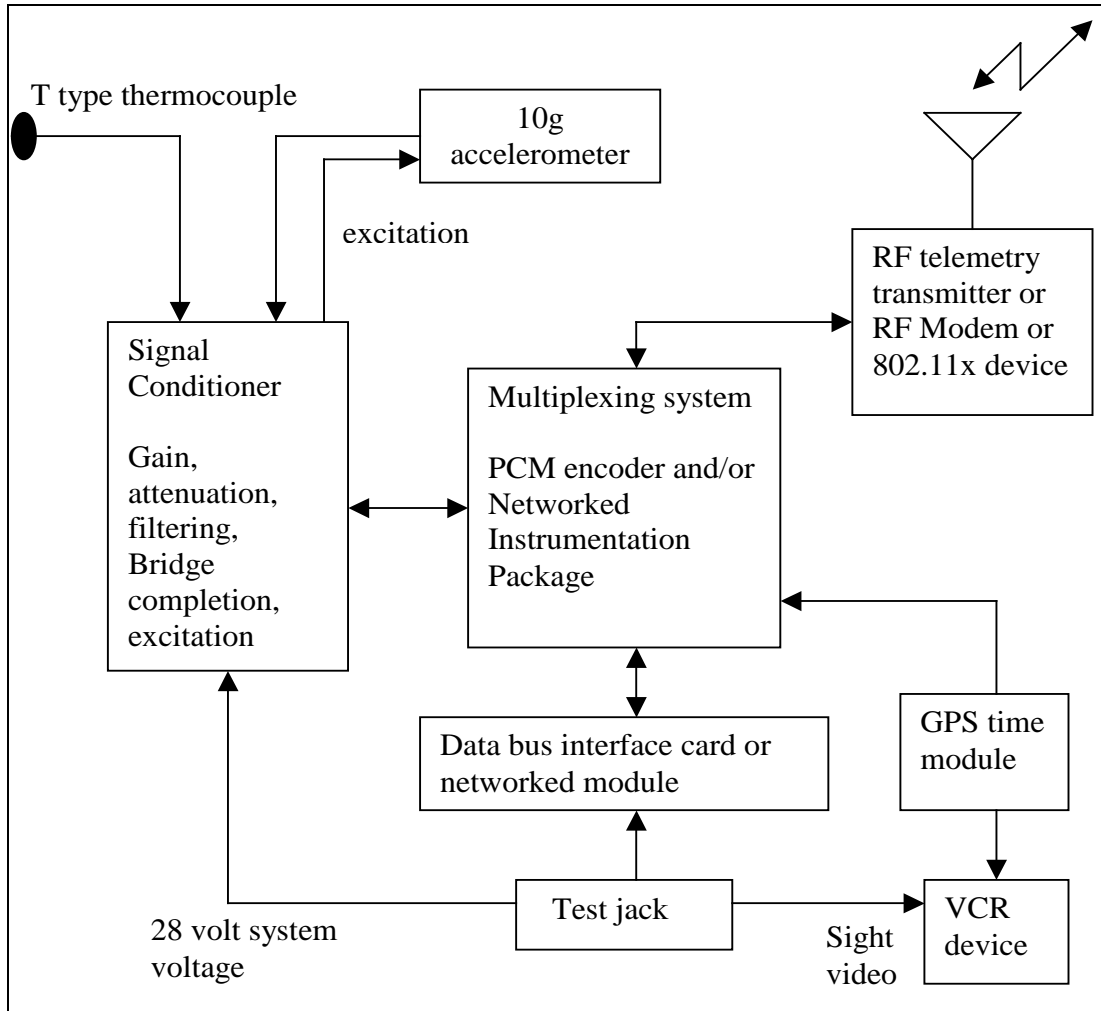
T type thermocouple

10g accelerometer

excitation

RF telemetry transmitter or RF Modem or 802.11x device

Signal Conditioner

Gain, attenuation, filtering, Bridge completion, excitation

Multiplexing system

PCM encoder and/or Networked Instrumentation Package

GPS time module

Data bus interface card or networked module

Test jack

VCR device

28 volt system voltage

Sight video